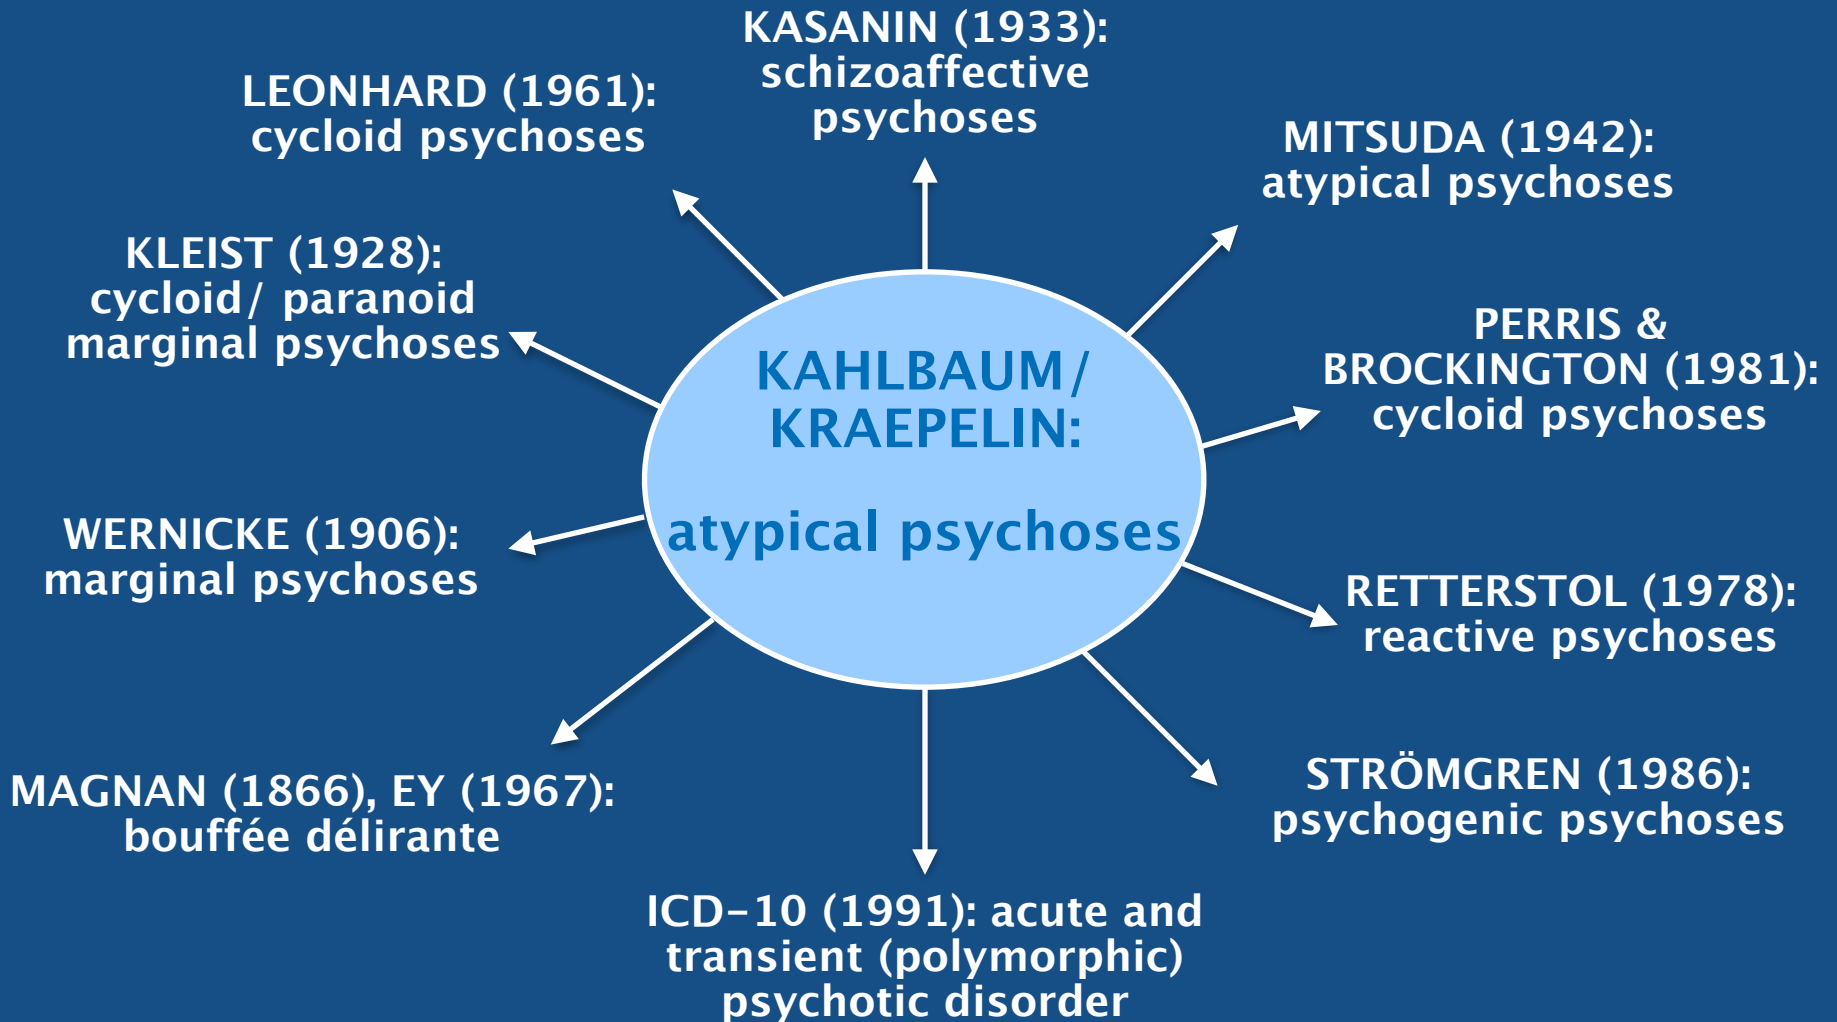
KASANIN (1933): schizoaffective psychoses

LEONHARD (1961): cycloid psychoses

MITSUDA (1942): atypical psychoses

KLEIST (1928): cycloid/ paranoid marginal psychoses

PERRIS & BROCKINGTON (1981): cycloid psychoses

KAHLBAUM/ KRAEPELIN:

atypical psychoses

WERNICKE (1906): marginal psychoses

RETTERSTOL (1978): reactive psychoses

STRÖMGREN (1986): psychogenic psychoses

MAGNAN (1866), EY (1967): bouffée délirante

ICD-10 (1991): acute and transient (polymorphic) psychotic disorder